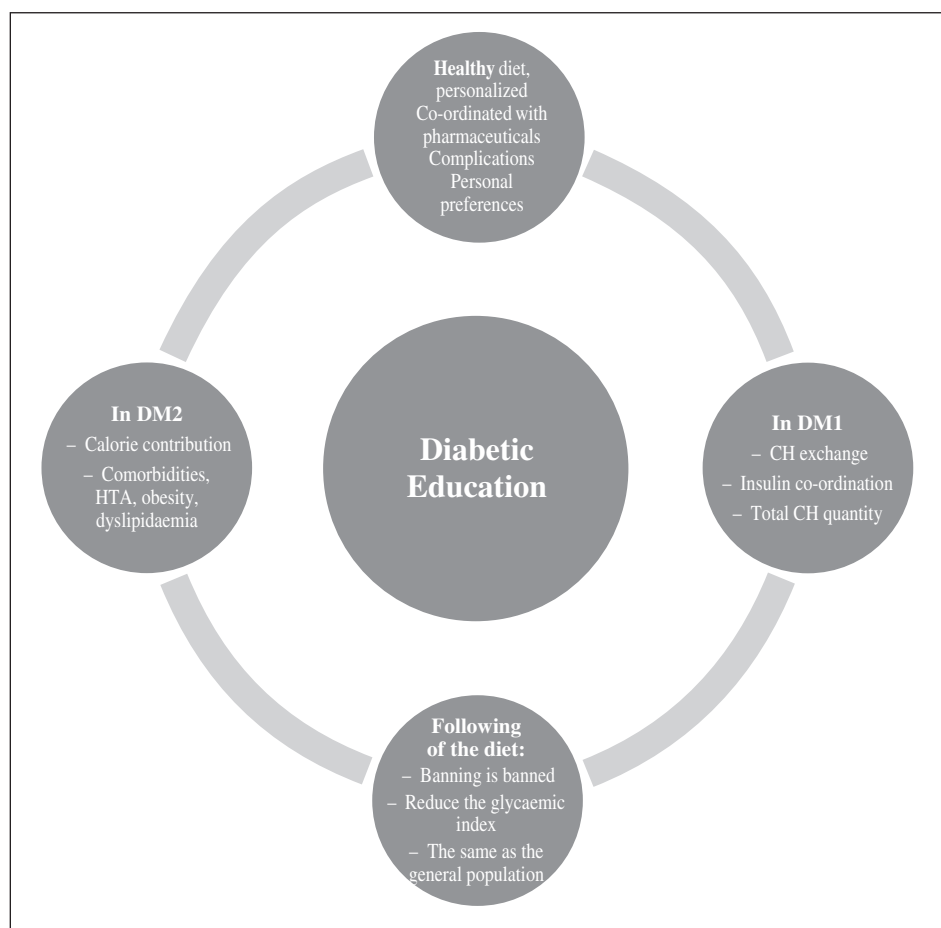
**Healthy** diet, personalized
Co-ordinated with pharmaceuticals
Complications
Personal preferences

**In DM2**
– Calorie contribution
– Comorbidities, HTA, obesity, dyslipidaemia

**Diabetic Education**

**In DM1**
– CH exchange
– Insulin co-ordination
– Total CH quantity

**Following of the diet:**
– Banning is banned
– Reduce the glycaemic index
– The same as the general population